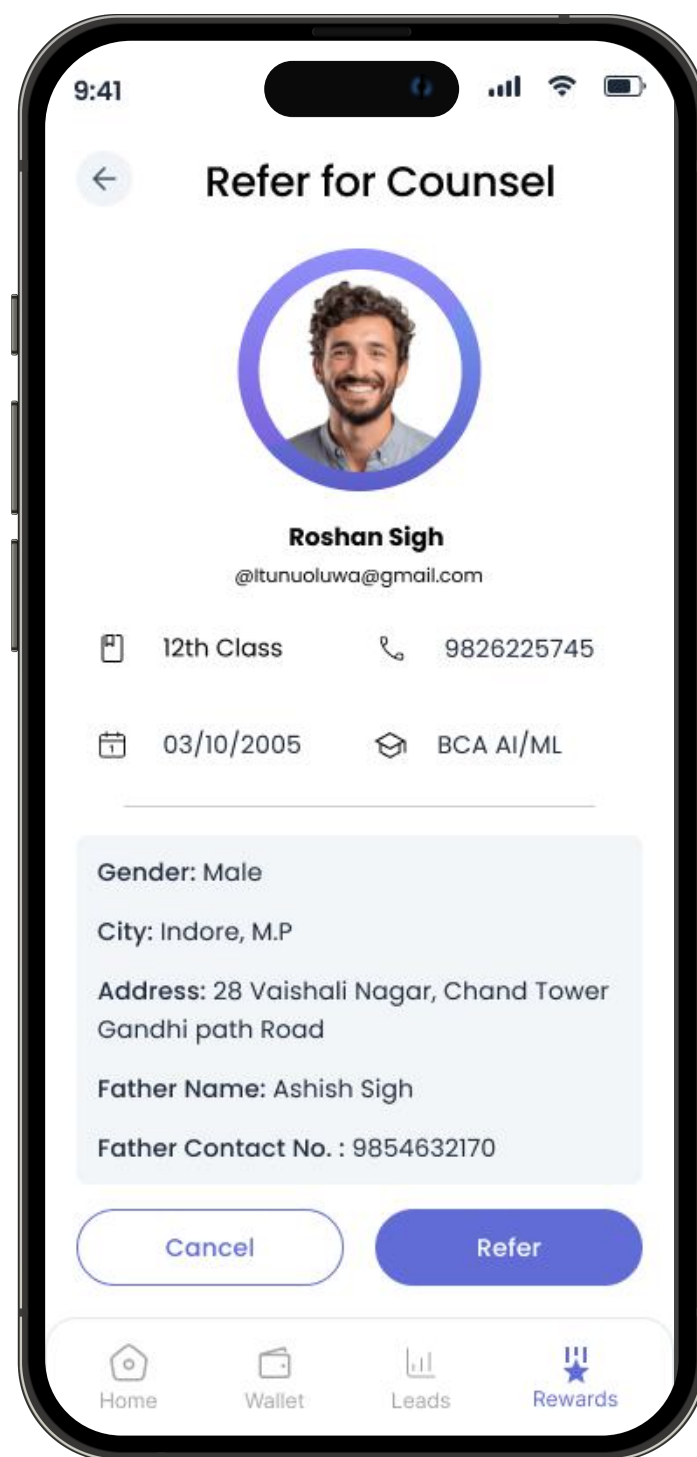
9:41

Refer for Counsel

Roshan Sigh

@Itunuoluwa@gmail.com

12th Class

9826225745

03/10/2005

BCA AI/ML

Gender: Male

City: Indore, M.P

Address: 28 Vaishali Nagar, Chand Tower Gandhi path Road

Father Name: Ashish Sigh

Father Contact No. : 9854632170

Cancel

Refer

Home

Wallet

Leads

Rewards